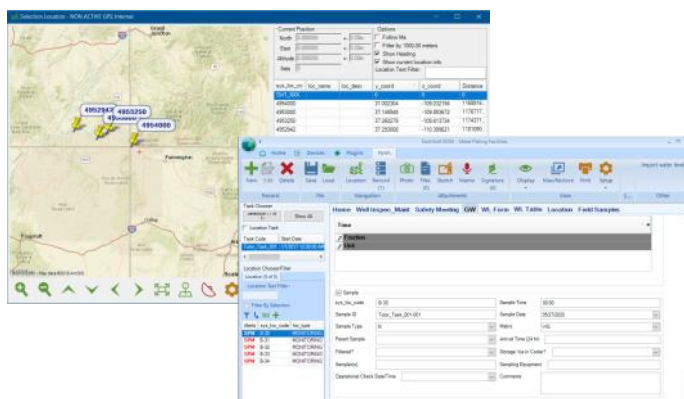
Selection Location - NON-ACTIVE GPS Internal

Current Position
North
East
Altitude
Sats

Options
Follow Me
Filter by 1000.00 meters
Show Heading
Show current location info
Location Text Filter:

| sys_loc_cd | loc_name | loc_desc | y_coord | x_coord | Distance |
|---|---|---|---|---|---|
| Turf_MW | | | 0 | 0 | |
| 4964000 | | | 31.002304 | -109.032194 | |
| 4955000 | | | 31.146848 | -109.993672 | |
| 4953250 | | | 31.285270 | -109.912734 | |
| 4952942 | | | 37.250000 | -110.389821 | |

4952942
4953250
4964000

Farmington

Home Devices Plugins Form

EarthSoft EDGE - Water Fishing Facilities

New Edit Delete Save Load Location Record Photo Files Sketch Name Signature Display Map/Notions Print Setup

Record File Navigation Attachments View Other

Task Chooser
Show All
Location Task
Task Code Start Date
Turf_Task_01

Location Chooser/Filter
Location Text Filter
Filter By Selection

| name | sys_loc_code | loc_type |
|---|---|---|
| GPS | B-30 | MONITORING |
| GPS | B-31 | MONITORING |
| GPS | B-32 | MONITORING |
| GPS | B-33 | MONITORING |
| GPS | B-34 | MONITORING |

Home Well Inspec_Maint Safety Meeting GW WL Form WL Table Location Field Samples

Time
Position
Unit

Sample
sys_loc_code B-30
Sample ID Turf_Task_01=001
Sample Type N
Parent Sample
Filtered?
Sampler(s)
Operational Check Date/Time
Sample Time 08:00
Sample Date 05/27/2020
Matrix WG
Arrival Time (24 hr)
Storage Ice in Cooler?
Sampling Equipment
Comments